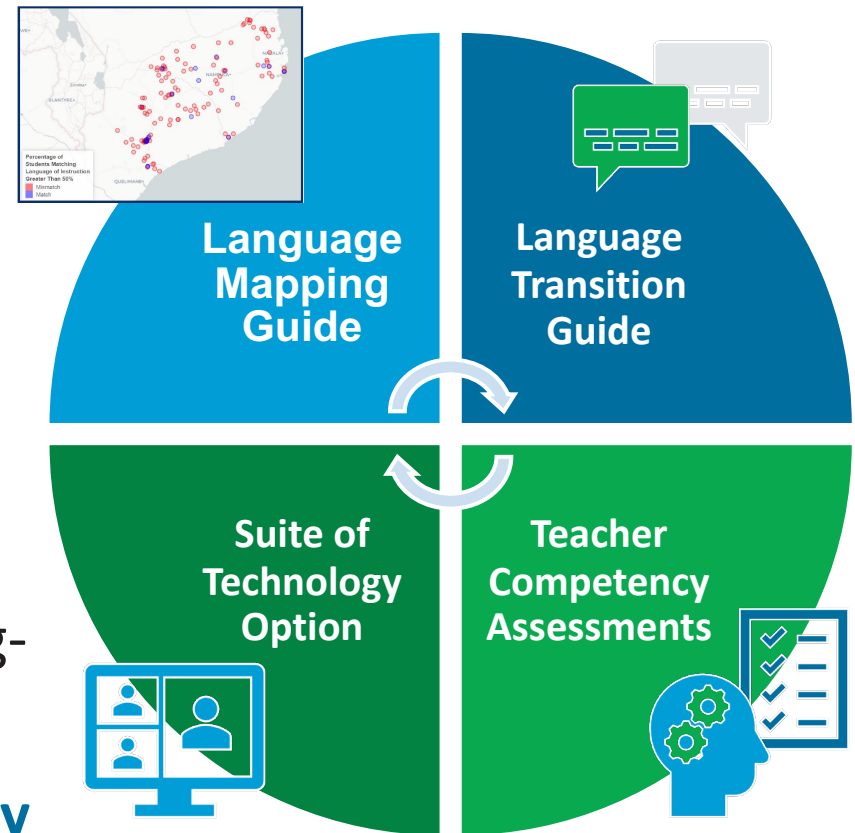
Percentage of Students Matching Language of Instruction Greater Than 50%
Mismatch
Match
QUELIMANE

Language Mapping Guide

Language Transition Guide

Suite of Technology Option

Teacher Competency Assessments

g-

v